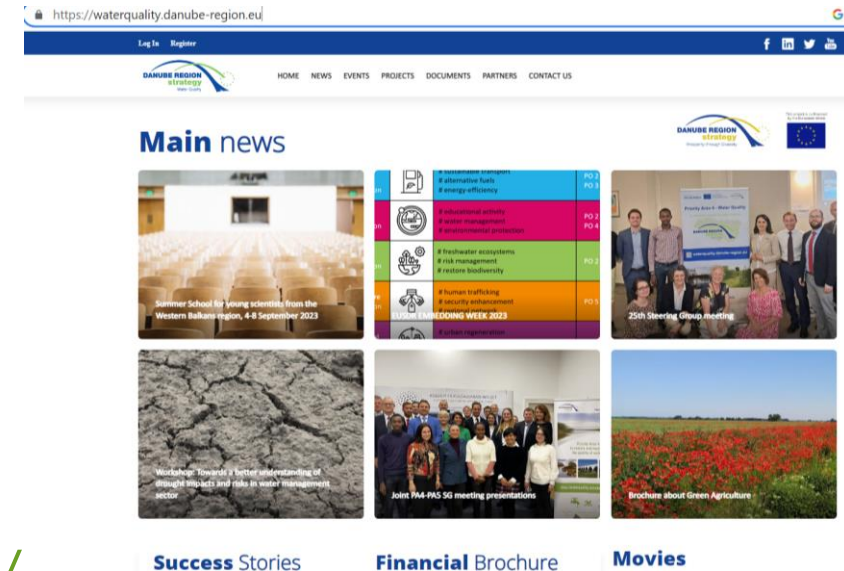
https://waterquality.danube-region.eu

Log In Register

DANUBE REGION strategy Water Quality

HOME NEWS EVENTS PROJECTS DOCUMENTS PARTNERS CONTACT US

Main news

DANUBE REGION strategy

Summer School for young scientists from the Western Balkans region, 4-8 September 2023

# sustainable transport
# alternative fuels
# energy-efficiency
PO 2
PO 3

# educational activity
# water management
# environmental protection
PO 2
PO 4

# freshwater ecosystems
# risk management
# restore biodiversity
PO 2

# human trafficking
# security enhancement
PO 5

EUSDR EMBEDDING WEEK 2023

# urban regeneration

25th Steering Group meeting

Workshop: Towards a better understanding of drought impacts and risks in water management sector

Joint PA4-PA5 SG meeting presentations

Brochure about Green Agriculture

Success Stories

Financial Brochure

Movies